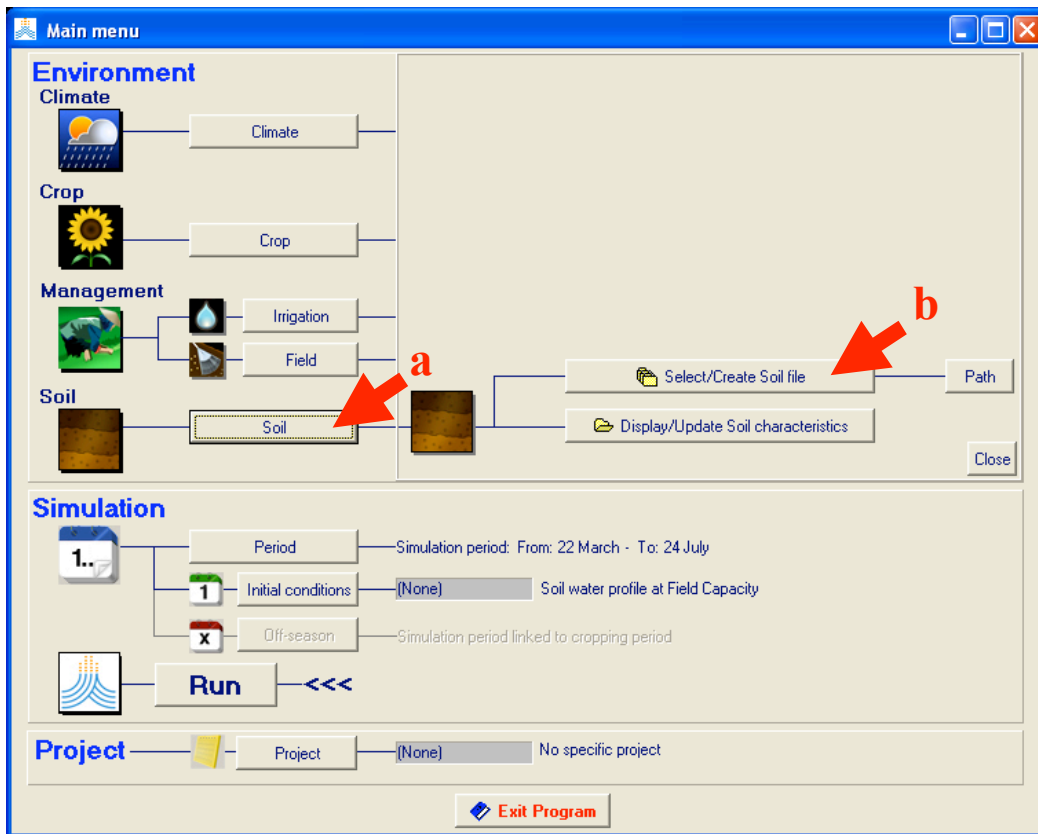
Main menu

Environment
Climate
Climate
Crop
Crop
Management
Irrigation
Field
Soil
Soil

a
b

Select/Create Soil file
Path
Display/Update Soil characteristics
Close

Simulation
1..
Period
Simulation period: From: 22 March - To: 24 July
1
Initial conditions
(None)
Soil water profile at Field Capacity
x
Off-season
Simulation period linked to cropping period
Run
<<<

Project
Project
(None)
No specific project

Exit Program